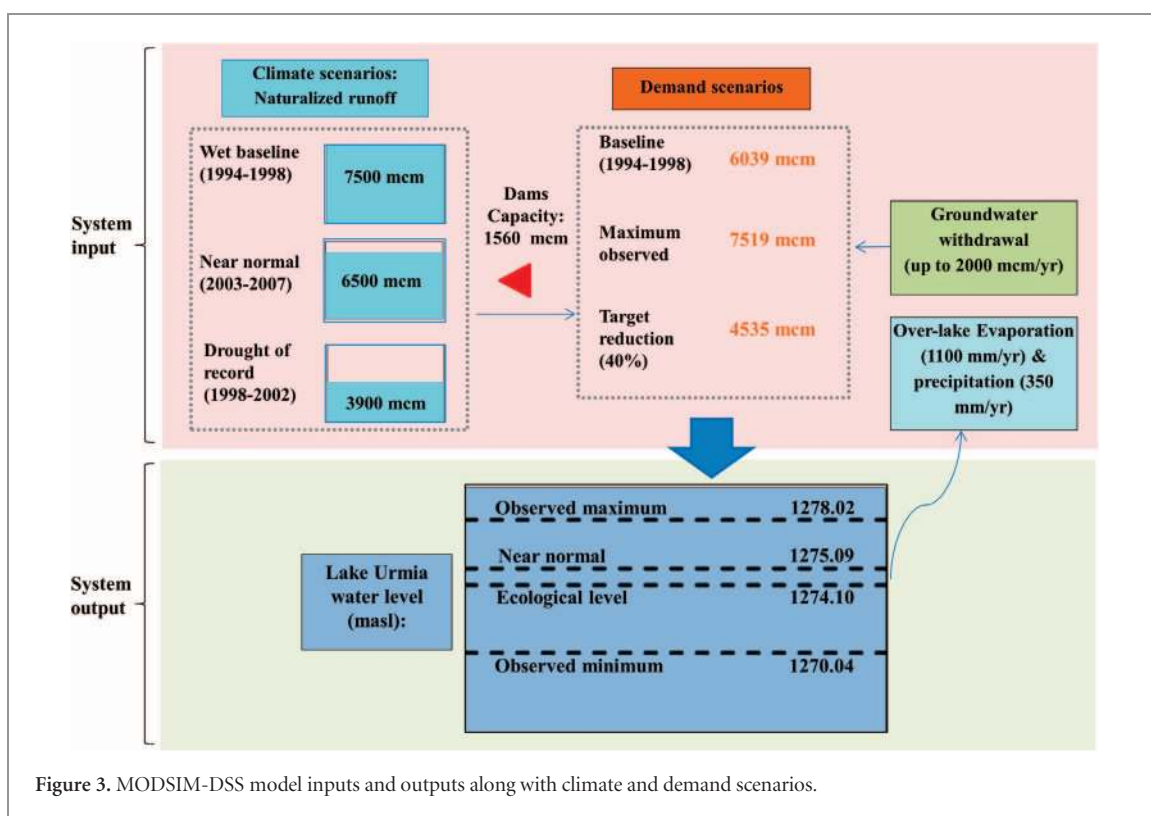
System input

Climate scenarios: Naturalized runoff

Wet baseline (1994-1998)
7500 mcm

Near normal (2003-2007)
6500 mcm

Drought of record (1998-2002)
3900 mcm

Dams Capacity: 1560 mcm

Demand scenarios

Baseline (1994-1998)
6039 mcm

Maximum observed
7519 mcm

Target reduction (40%)
4535 mcm

Groundwater withdrawal (up to 2000 mcm/yr)

Over-lake Evaporation (1100 mm/yr) & precipitation (350 mm/yr)

System output

Lake Urmia water level (masl):

Observed maximum 1278.02

Near normal 1275.09

Ecological level 1274.10

Observed minimum 1270.04

Figure 3. MODSIM-DSS model inputs and outputs along with climate and demand scenarios.